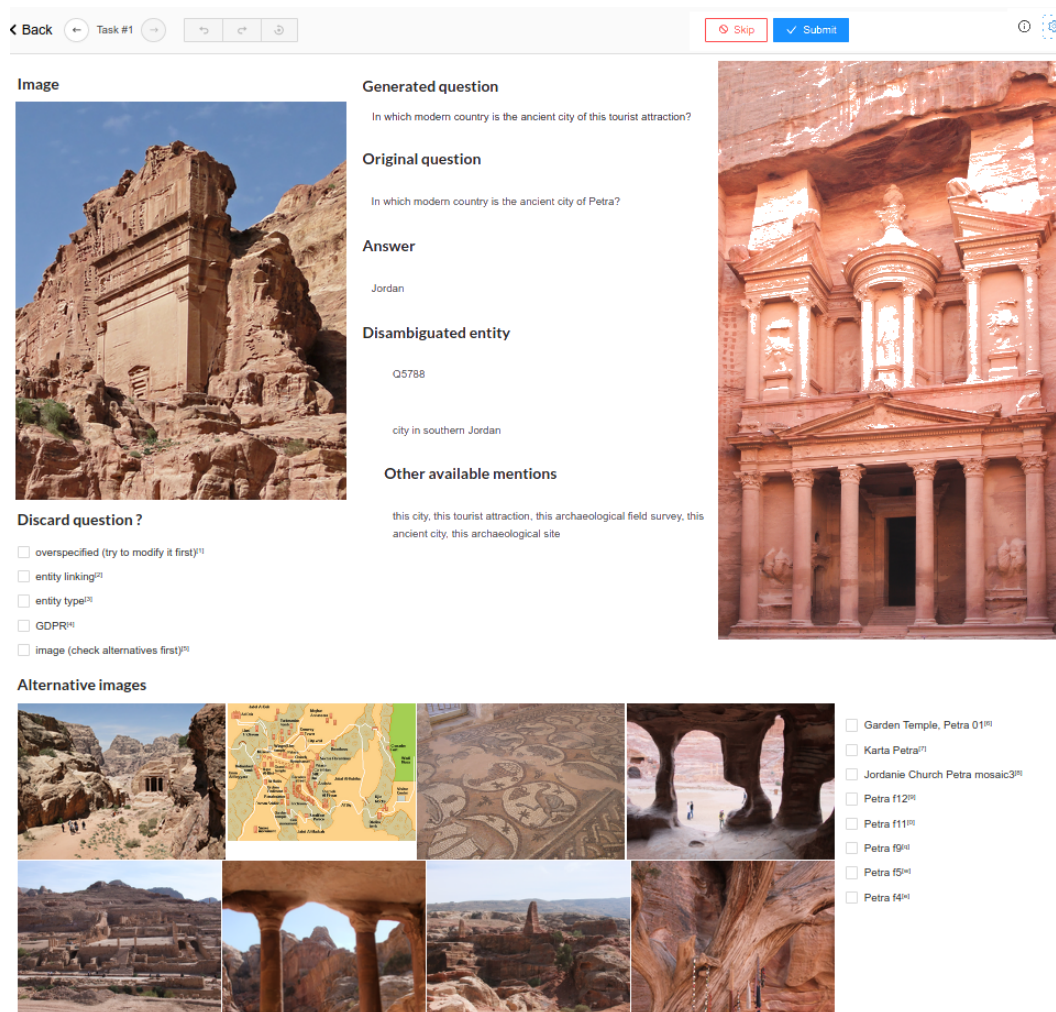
Back Task #1

Skip Submit

Image

Generated question

In which modern country is the ancient city of this tourist attraction?

Original question

In which modern country is the ancient city of Petra?

Answer

Jordan

Disambiguated entity

Q5788

city in southern Jordan

Other available mentions

this city, this tourist attraction, this archaeological field survey, this ancient city, this archaeological site

Discard question ?

overspecified (try to modify it first)$^{[1]}$

entity linking$^{[2]}$

entity type$^{[3]}$

GDPR$^{[4]}$

image (check alternatives first)$^{[5]}$

Alternative images

Garden Temple, Petra 01$^{[6]}$

Karta Petra$^{[7]}$

Jordanie Church Petra mosaic3$^{[8]}$

Petra f12$^{[9]}$

Petra f11$^{[0]}$

Petra f9$^{[q]}$

Petra f5$^{[w]}$

Petra f4$^{[e]}$